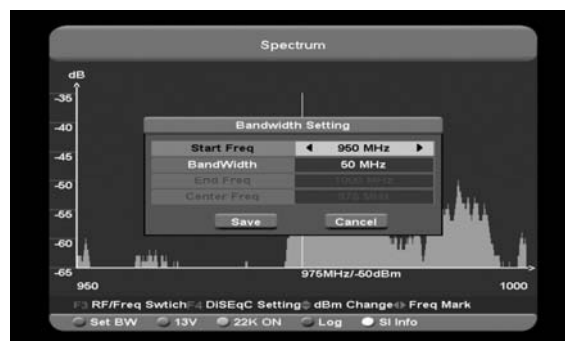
Spectrum

dB
-35
-40
-45
-50
-55
-60
-65

Bandwidth Setting

| Start Freq | ◄ 950 MHz ► |
|---|---|
| BandWidth | 50 MHz |
| End Freq | 1000 MHz |
| Center Freq | 975 MHz |

Save Cancel

975MHz/-50dBm
950 1000

F3 RF/Freq Swtich F4 DiSEqC Setting dBm Change Freq Mark

Set BW 13V 22K ON Log SI Info